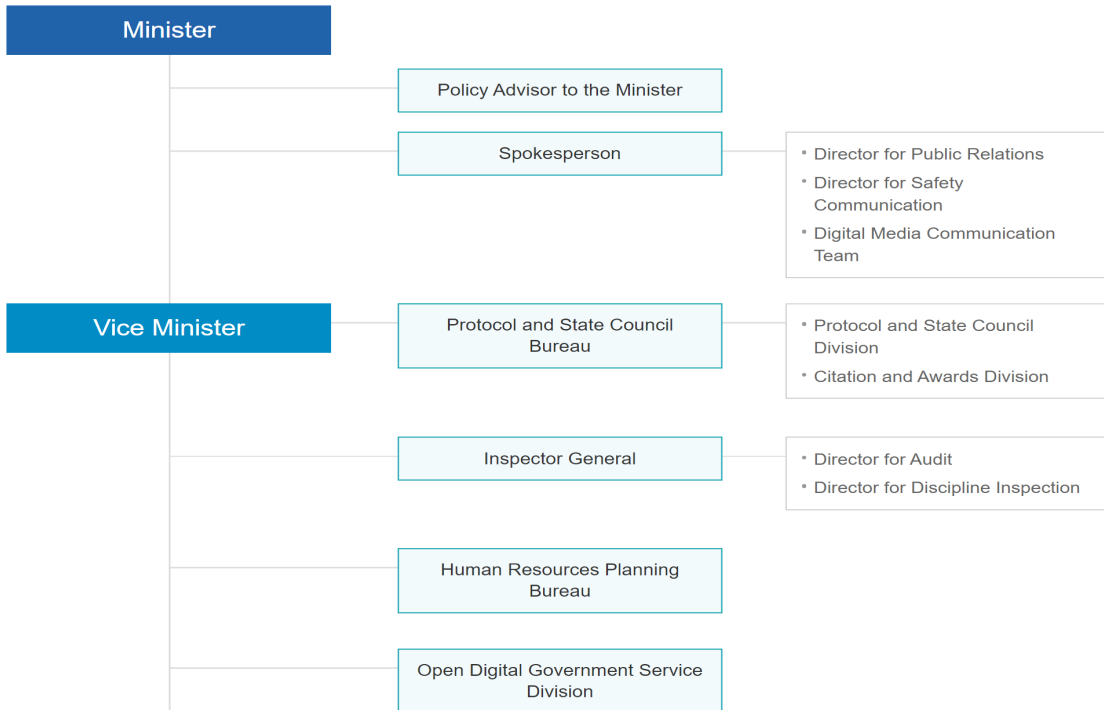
Minister

Policy Advisor to the Minister

Spokesperson

• Director for Public Relations
• Director for Safety Communication
• Digital Media Communication Team

Vice Minister

Protocol and State Council Bureau

• Protocol and State Council Division
• Citation and Awards Division

Inspector General

• Director for Audit
• Director for Discipline Inspection

Human Resources Planning Bureau

Open Digital Government Service Division